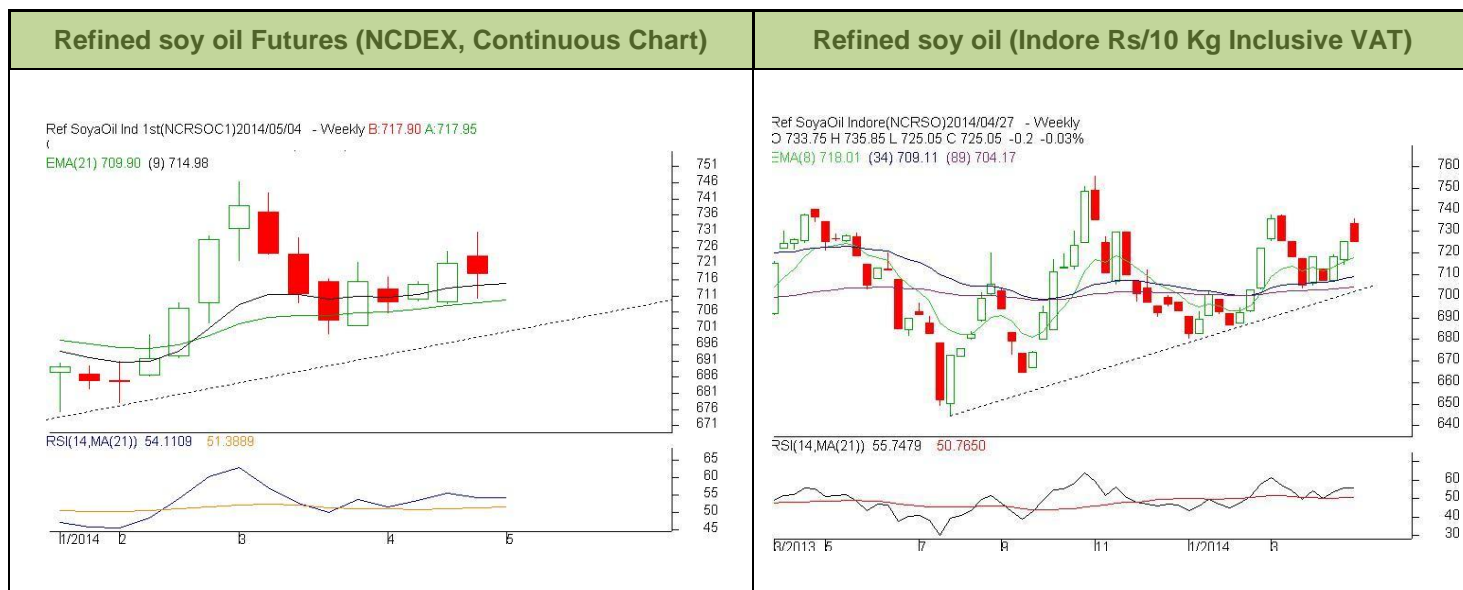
| Refined soy oil Futures (NCDEX, Continuous Chart) | Refined soy oil (Indore Rs/10 Kg Inclusive VAT) |
|---|---|

Ref SoyaOil Ind 1st(NCRSOC1)2014/05/04 - Weekly B:717.90 A:717.95

EMA(21) 709.90 (9) 714.98

751
746
741
736
731
726
721
716
711
706
701
696
691
686
681
676
671

RSI(14,MA(21)) 54.1109 51.3889

65
60
55
50
45

1/2014 2 3 4 5

Ref SoyaOil Indore(NCRSO)2014/04/27 - Weekly
O 733.75 H 735.85 L 725.05 C 725.05 -0.2 -0.03%
EMA(8) 718.01 (34) 709.11 (89) 704.17

760
750
740
730
720
710
700
690
680
670
660
650
640

RSI(14,MA(21)) 55.7479 50.7650

60
50
40
30

3/2013 5 7 9 11 1/2014 3